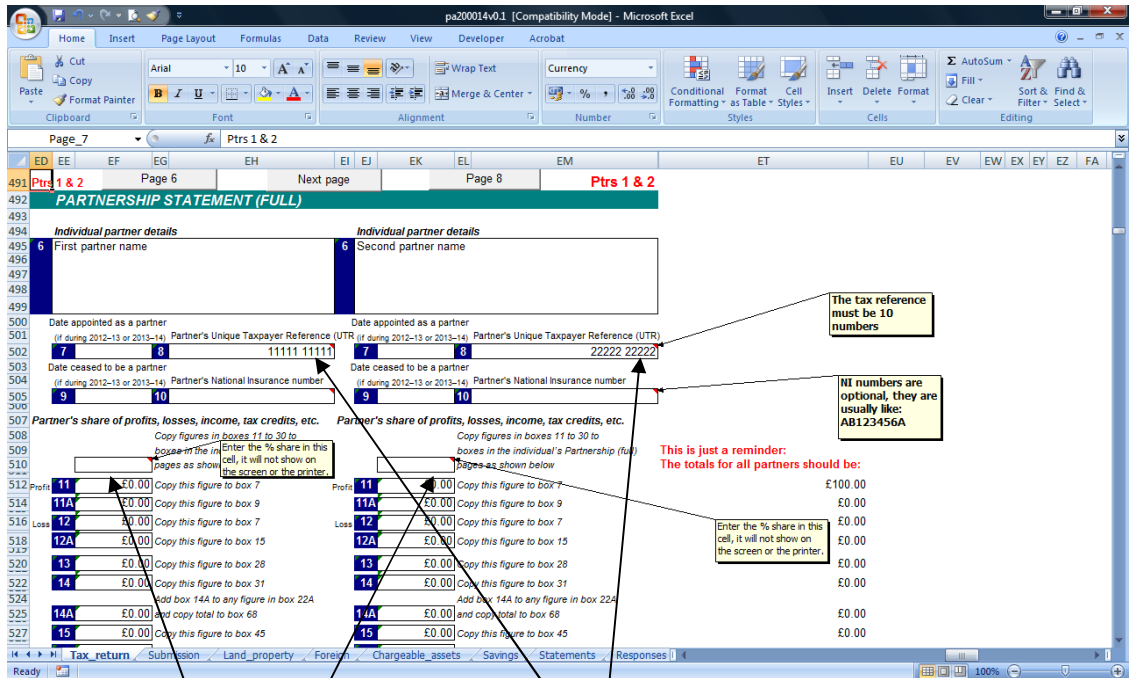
pa200014v0.1 [Compatibility Mode] - Microsoft Excel

Home Insert Page Layout Formulas Data Review View Developer Acrobat

Paste Cut Copy Format Painter Clipboard
Arial 10 A A B I U A Font
Wrap Text Merge & Center Alignment
Currency % , .00 .0 Number
Conditional Formatting Format as Table Cell Styles Styles
Insert Delete Format Cells
AutoSum Fill Clear Sort & Filter Find & Select Editing

Page_7 fx Ptrs 1 & 2

ED EE EF EG EH EI EJ EK EL EM ET EU EV EW EX EY EZ FA

491 Ptrs 1 & 2 Page 6 Next page Page 8 Ptrs 1 & 2
492 PARTNERSHIP STATEMENT (FULL)
494 Individual partner details | Individual partner details
495 6 First partner name | 6 Second partner name
500 Date appointed as a partner | Date appointed as a partner
501 (if during 2012–13 or 2013–14) Partner's Unique Taxpayer Reference (UTR | (if during 2012–13 or 2013–14) Partner's Unique Taxpayer Reference (UTR)
502 7 8 11111 11111 | 7 8 22222 22222
503 Date ceased to be a partner | Date ceased to be a partner
504 (if during 2012–13 or 2013–14) Partner's National Insurance number | (if during 2012–13 or 2013–14) Partner's National Insurance number
505 9 10 | 9 10
507 Partner's share of profits, losses, income, tax credits, etc. | Partner's share of profits, losses, income, tax credits, etc.
508 Copy figures in boxes 11 to 30 to boxes in the individual's Partnership (full) pages as shown below

The tax reference must be 10 numbers

NI numbers are optional, they are usually like: AB123456A

Enter the % share in this cell, it will not show on the screen or the printer.

This is just a reminder:
The totals for all partners should be:

512 Profit 11 £0.00 Copy this figure to box 7 | Profit 11 £0.00 Copy this figure to box 7 | £100.00
514 11A £0.00 Copy this figure to box 9 | 11A £0.00 Copy this figure to box 9 | £0.00
516 Loss 12 £0.00 Copy this figure to box 7 | Loss 12 £0.00 Copy this figure to box 7 | £0.00
518 12A £0.00 Copy this figure to box 15 | 12A £0.00 Copy this figure to box 15 | £0.00
520 13 £0.00 Copy this figure to box 28 | 13 £0.00 Copy this figure to box 28 | £0.00
522 14 £0.00 Copy this figure to box 31 | 14 £0.00 Copy this figure to box 31 | £0.00
524 Add box 14A to any figure in box 22A | Add box 14A to any figure in box 22A
525 14A £0.00 and copy total to box 68 | 14A £0.00 and copy total to box 68 | £0.00
527 15 £0.00 Copy this figure to box 45 | 15 £0.00 Copy this figure to box 45 | £0.00

Enter the % share in this cell, it will not show on the screen or the printer.

Tax_return Submission Land_property Foreign Chargeable_assets Savings Statements Responses
Ready 100%